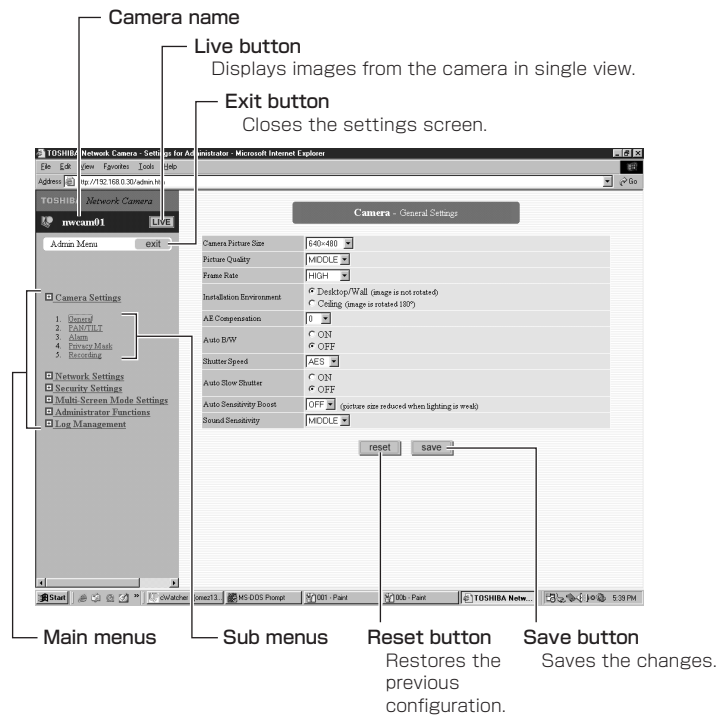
Camera name

Live button
Displays images from the camera in single view.

Exit button
Closes the settings screen.

TOSHIBA Network Camera - Settings for Administrator - Microsoft Internet Explorer

File Edit View Favorites Tools Help

Address http://192.168.0.30/admin.html

Go

TOSHIBA Network Camera

nwcam01 LIVE

Admin Menu exit

Camera Settings
1. General
2. PAN/TILT
3. Alarm
4. Privacy Mask
5. Recording

Network Settings
Security Settings
Multi-Screen Mode Settings
Administrator Functions
Log Management

Camera - General Settings

| | |
|---|---|
| Camera Picture Size | 640×480 |
| Picture Quality | MIDDLE |
| Frame Rate | HIGH |
| Installation Environment | Desktop/Wall (image is not rotated) Ceiling (image is rotated 180°) |
| AE Compensation | 0 |
| Auto B/W | ON OFF |
| Shutter Speed | AES |
| Auto Slow Shutter | ON OFF |
| Auto Sensitivity Boost | OFF (picture size reduced when lighting is weak) |
| Sound Sensitivity | MIDDLE |

reset save

Start | cWatcher | omez13... | MS-DOS Prompt | 001 - Paint | 00b - Paint | TOSHIBA Netw... | 5:39 PM

Main menus

Sub menus

Reset button
Restores the previous configuration.

Save button
Saves the changes.